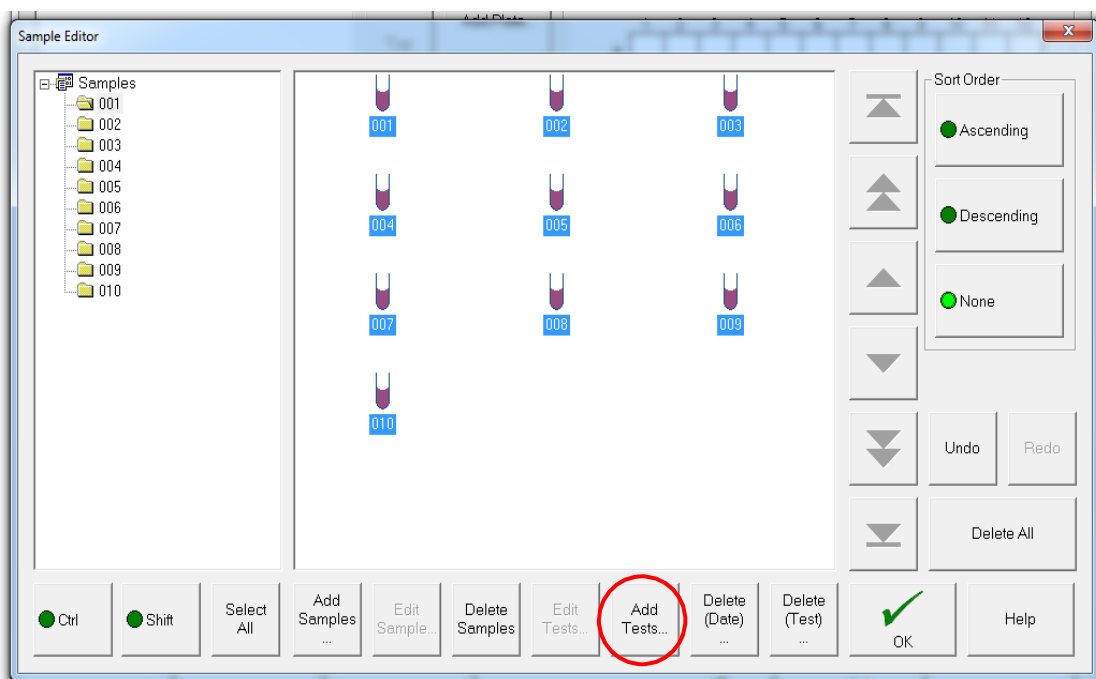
Sample Editor

Samples
001
002
003
004
005
006
007
008
009
010

001 002 003
004 005 006
007 008 009
010

Sort Order
Ascending
Descending
None

Undo
Redo
Delete All

Ctrl
Shift
Select All
Add Samples ...
Edit Sample...
Delete Samples
Edit Tests...
Add Tests...
Delete (Date) ...
Delete (Test) ...
OK
Help